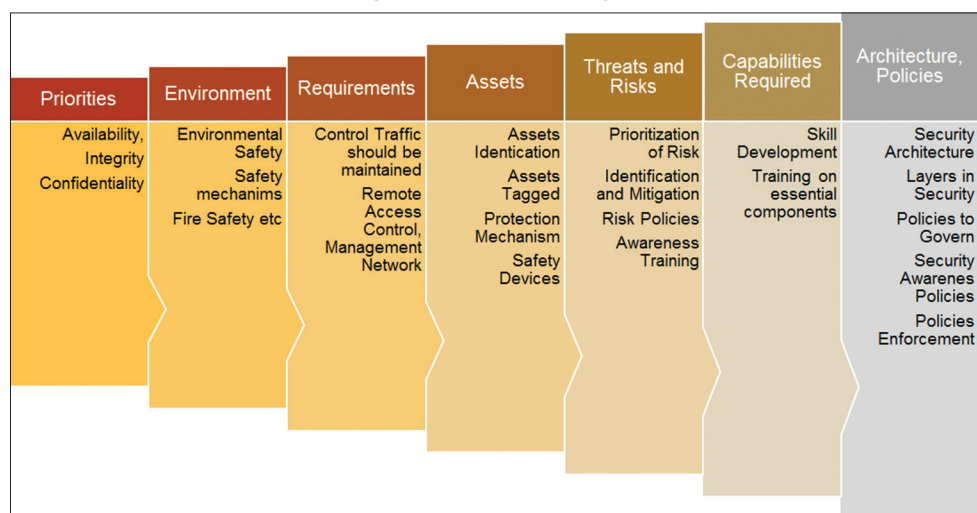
Priorities
Availability,
Integrity
Confidentiality

Environment
Environmental Safety
Safety mechanims
Fire Safety etc

Requirements
Control Traffic should be maintained
Remote Access Control, Management Network

Assets
Assets Identication
Assets Tagged
Protection Mechanism
Safety Devices

Threats and Risks
Prioritization of Risk
Identification and Mitigation
Risk Policies
Awareness Training

Capabilities Required
Skill Development
Training on essential components

Architecture, Policies
Security Architecture
Layers in Security
Policies to Govern
Security Awarenes Policies
Policies Enforcement